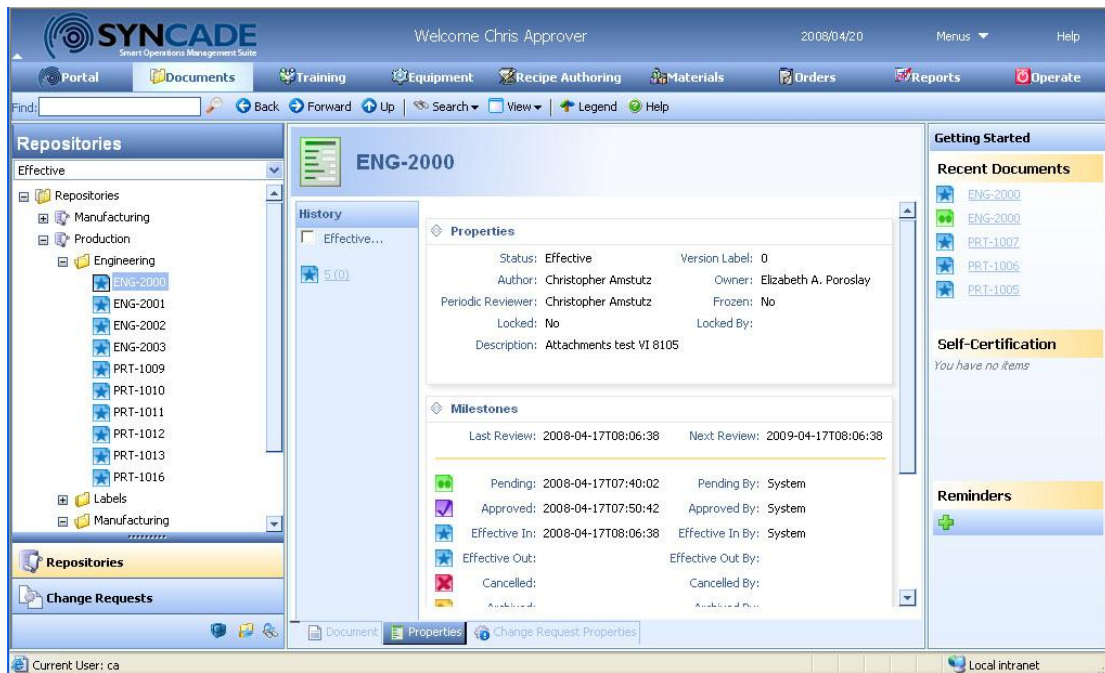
SYNCADE
Smart Operations Management Suite

Welcome Chris Approver

2008/04/20

Menus

Help

Portal Documents Training Equipment Recipe Authoring Materials Orders Reports Operate

Find: Back Forward Up Search View Legend Help

Repositories

Effective

Repositories
Manufacturing
Production
Engineering
ENG-2000
ENG-2001
ENG-2002
ENG-2003
PRT-1009
PRT-1010
PRT-1011
PRT-1012
PRT-1013
PRT-1016
Labels
Manufacturing

Repositories

Change Requests

ENG-2000

History

Effective...

5 (0)

Properties

Status: Effective Version Label: 0
Author: Christopher Amstutz Owner: Elizabeth A. Poroslay
Periodic Reviewer: Christopher Amstutz Frozen: No
Locked: No Locked By:
Description: Attachments test VI 8105

Milestones

Last Review: 2008-04-17T08:06:38 Next Review: 2009-04-17T08:06:38

Pending: 2008-04-17T07:40:02 Pending By: System
Approved: 2008-04-17T07:50:42 Approved By: System
Effective In: 2008-04-17T08:06:38 Effective In By: System
Effective Out: Effective Out By:
Cancelled: Cancelled By:
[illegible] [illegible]

Document Properties Change Request Properties

Getting Started

Recent Documents

ENG-2000
ENG-2000
PRT-1007
PRT-1006
PRT-1005

Self-Certification

You have no items

Reminders

Current User: ca

Local intranet